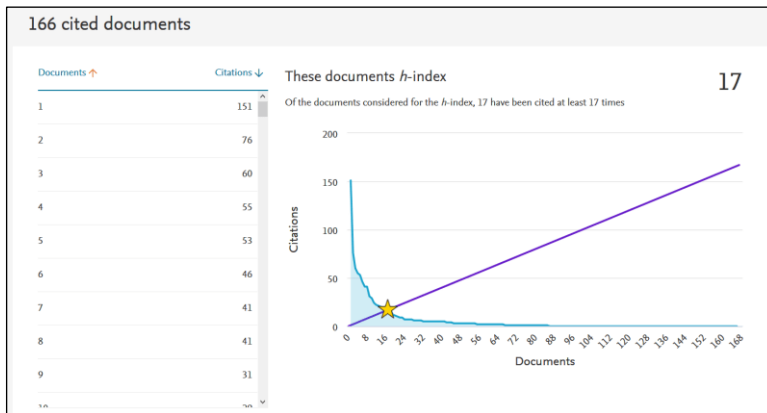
166 cited documents

| Documents ↑ | Citations ↓ |
|---|---|
| 1 | 151 |
| 2 | 76 |
| 3 | 60 |
| 4 | 55 |
| 5 | 53 |
| 6 | 46 |
| 7 | 41 |
| 8 | 41 |
| 9 | 31 |
| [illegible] | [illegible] |

These documents *h*-index

17

Of the documents considered for the *h*-index, 17 have been cited at least 17 times

200
150
100
50
0

Citations

0 8 16 24 32 40 48 56 64 72 80 88 96 104 112 120 128 136 144 152 160 168

Documents